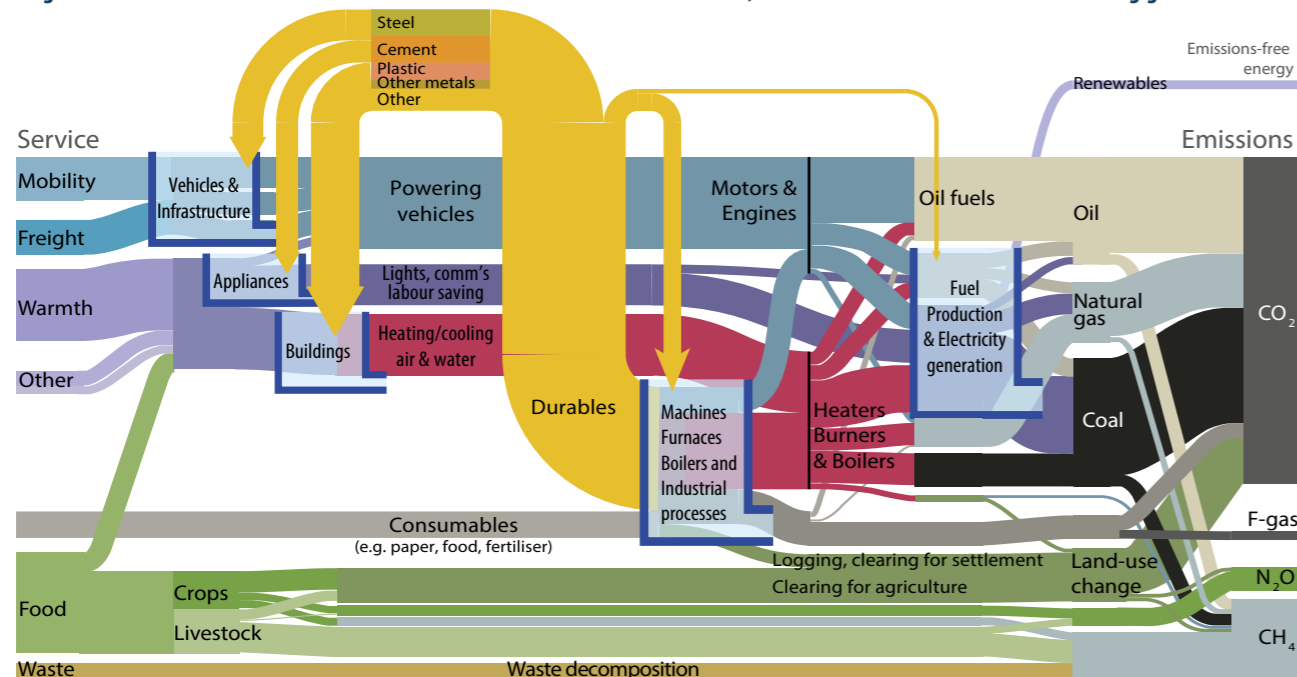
Steel
Cement
Plastic
Other metals
Other

Emissions-free energy
Renewables

Service
Emissions

Mobility
Freight
Warmth
Other

Vehicles & Infrastructure
Appliances
Buildings

Powering vehicles
Lights, comm's labour saving
Heating/cooling air & water

Motors & Engines
Oil fuels
Oil

Fuel Production & Electricity generation

Natural gas
$CO_2$

Durables

Machines Furnaces Boilers and Industrial processes

Heaters Burners & Boilers

Coal

Consumables
(e.g. paper, food, fertiliser)

F-gas

Logging, clearing for settlement
Clearing for agriculture
Land-use change

$N_2O$

Food
Crops
Livestock

$CH_4$

Waste
Waste decomposition